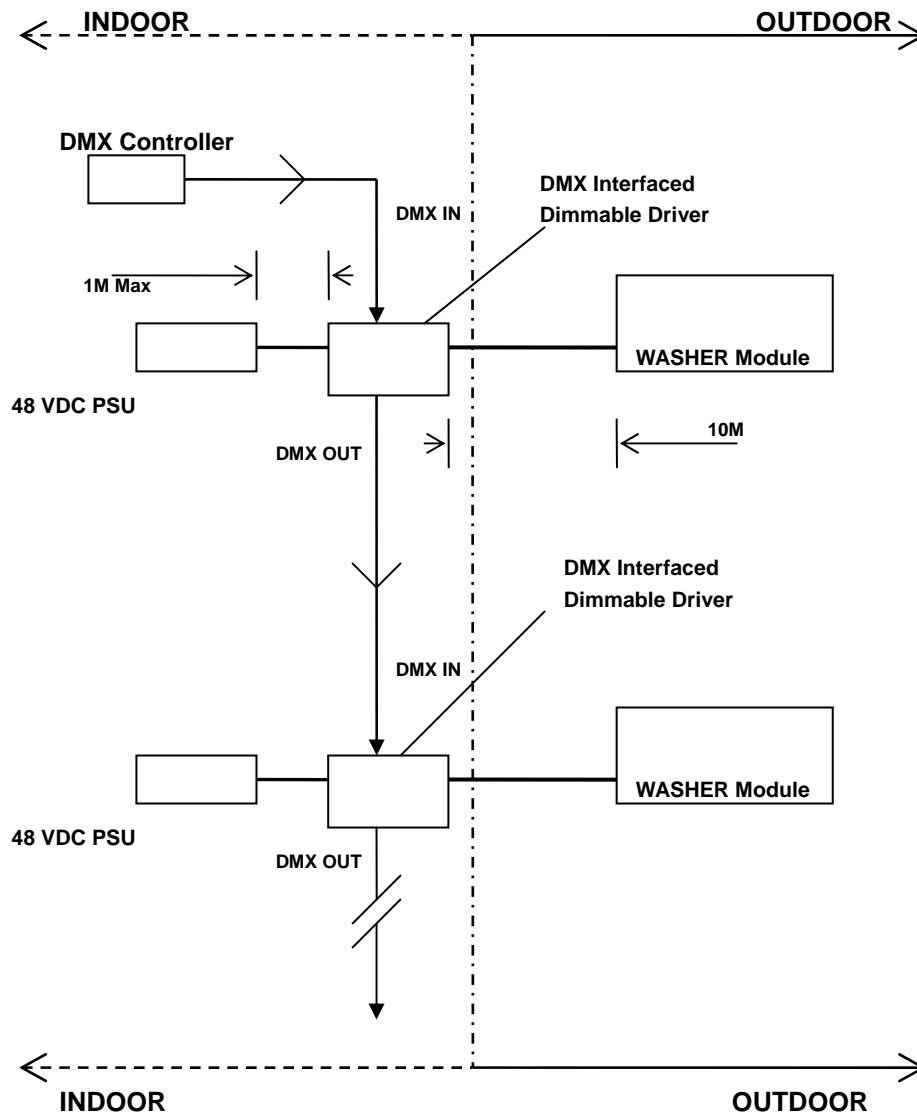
INDOOR

OUTDOOR

DMX Controller

DMX IN

DMX Interfaced Dimmable Driver

1M Max

WASHER Module

48 VDC PSU

10M

DMX OUT

DMX Interfaced Dimmable Driver

DMX IN

WASHER Module

48 VDC PSU

DMX OUT

INDOOR

OUTDOOR